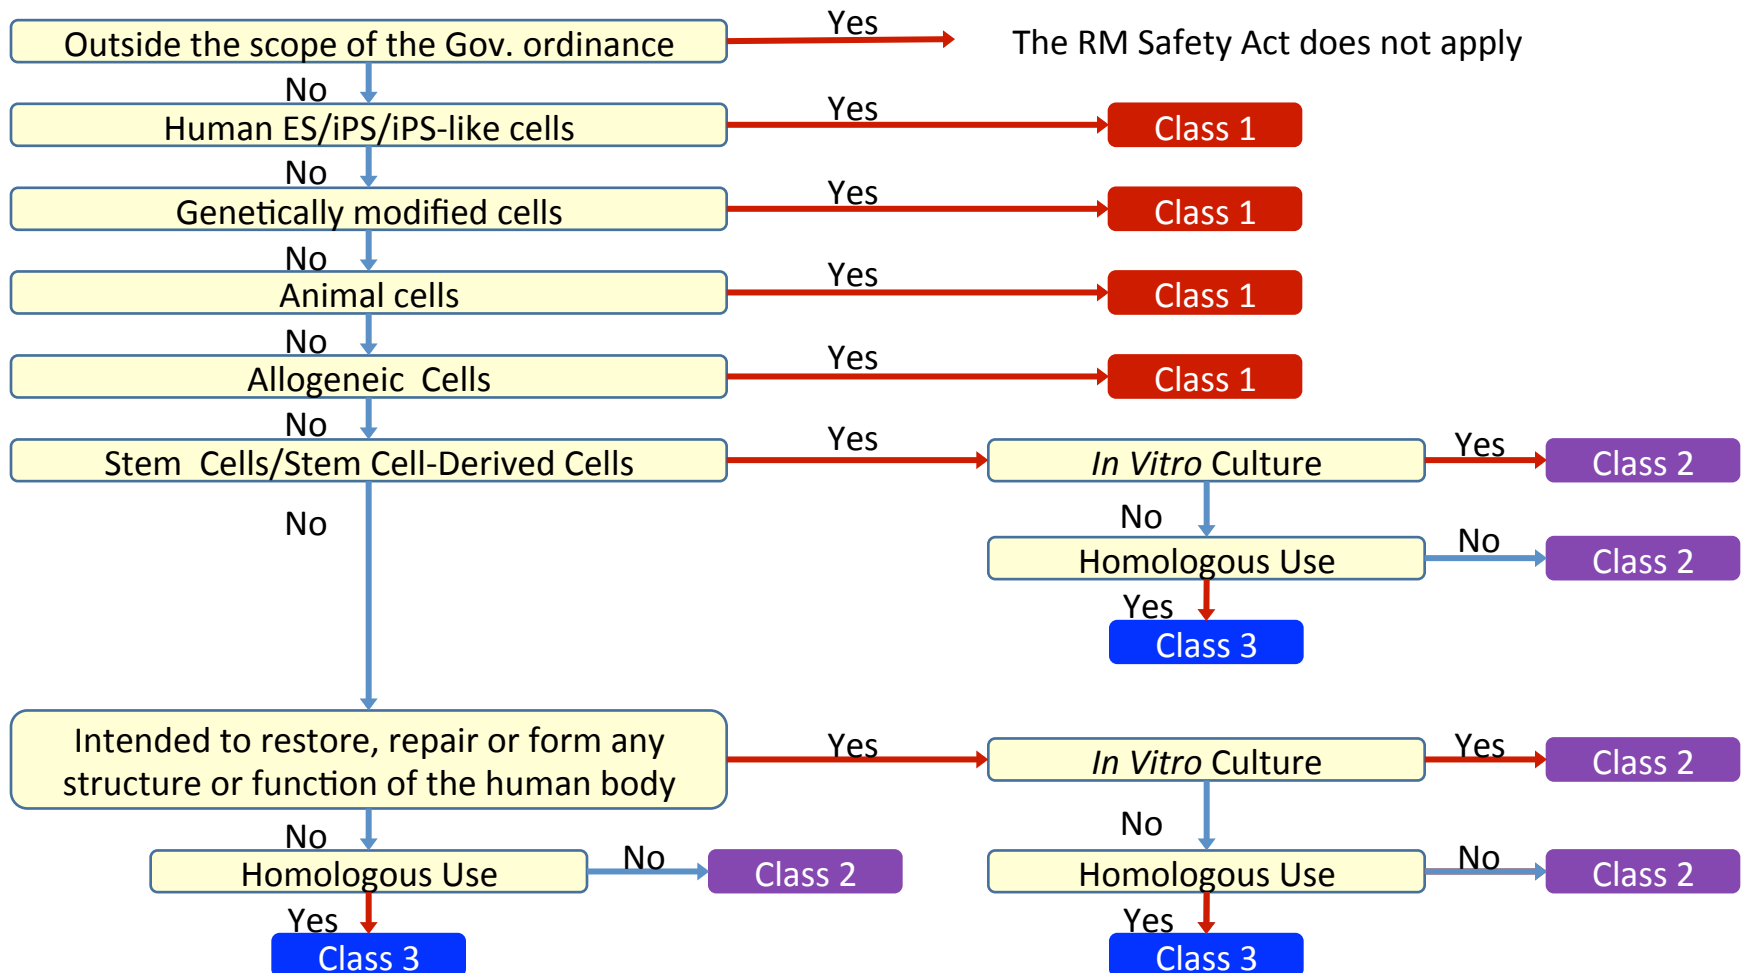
Outside the scope of the Gov. ordinance
Yes
The RM Safety Act does not apply
No
Human ES/iPS/iPS-like cells
Yes
Class 1
No
Genetically modified cells
Yes
Class 1
No
Animal cells
Yes
Class 1
No
Allogeneic Cells
Yes
Class 1
No
Stem Cells/Stem Cell-Derived Cells
Yes
*In Vitro* Culture
Yes
Class 2
No
No
Homologous Use
No
Class 2
Yes
Class 3
Intended to restore, repair or form any structure or function of the human body
Yes
*In Vitro* Culture
Yes
Class 2
No
No
Homologous Use
No
Class 2
Yes
Class 3
No
Homologous Use
No
Class 2
Yes
Class 3